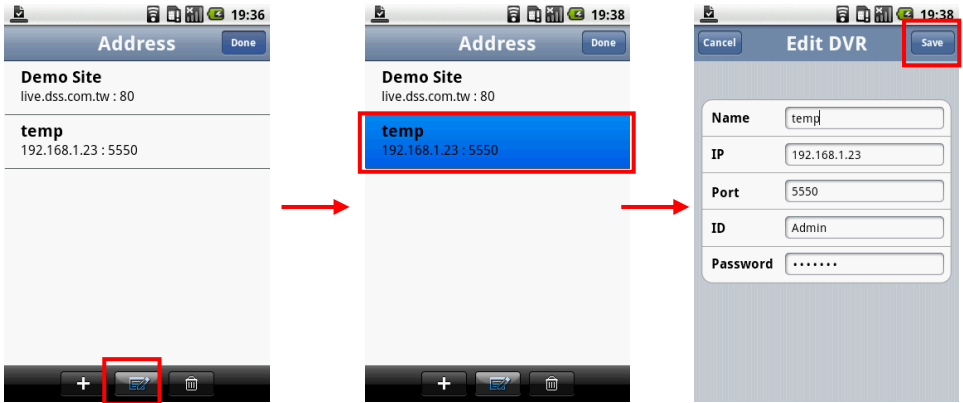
19:36

Address

Done

Demo Site
live.dss.com.tw : 80

temp
192.168.1.23 : 5550

+

19:38

Address

Done

Demo Site
live.dss.com.tw : 80

temp
192.168.1.23 : 5550

+

19:38

Cancel

Edit DVR

Save

| | |
|---|---|
| Name | temp |
| IP | 192.168.1.23 |
| Port | 5550 |
| ID | Admin |
| Password | ••••••• |